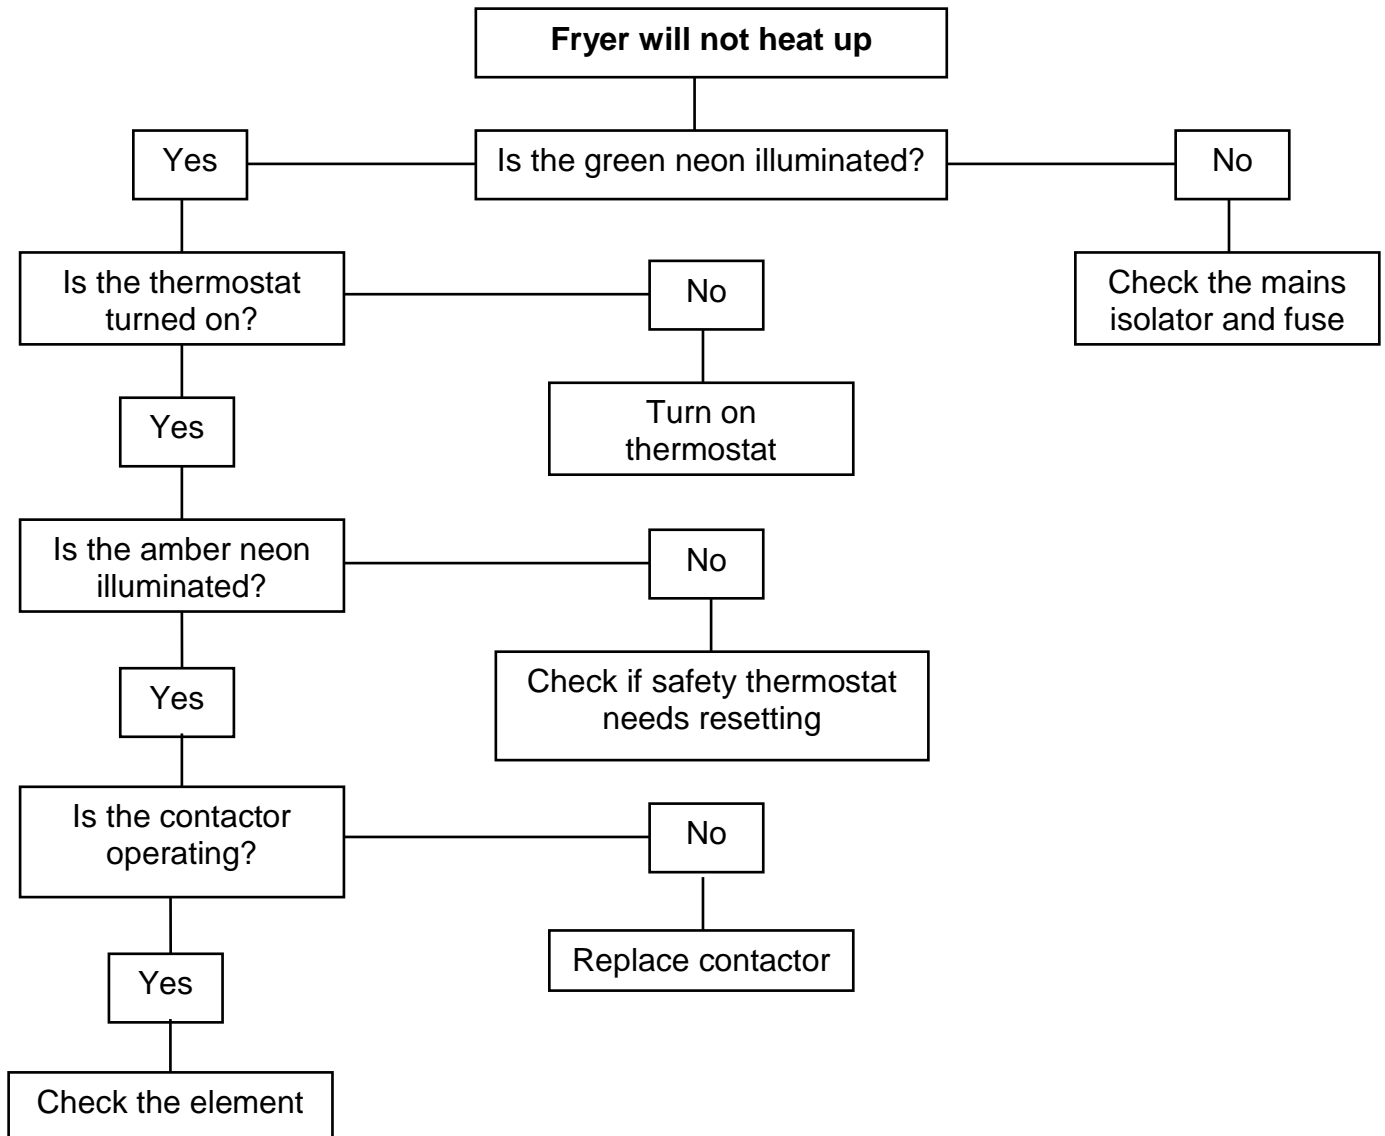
**Fryer will not heat up**

Yes

Is the green neon illuminated?

No

Check the mains isolator and fuse

Is the thermostat turned on?

No

Turn on thermostat

Yes

Is the amber neon illuminated?

No

Check if safety thermostat needs resetting

Yes

Is the contactor operating?

No

Replace contactor

Yes

Check the element